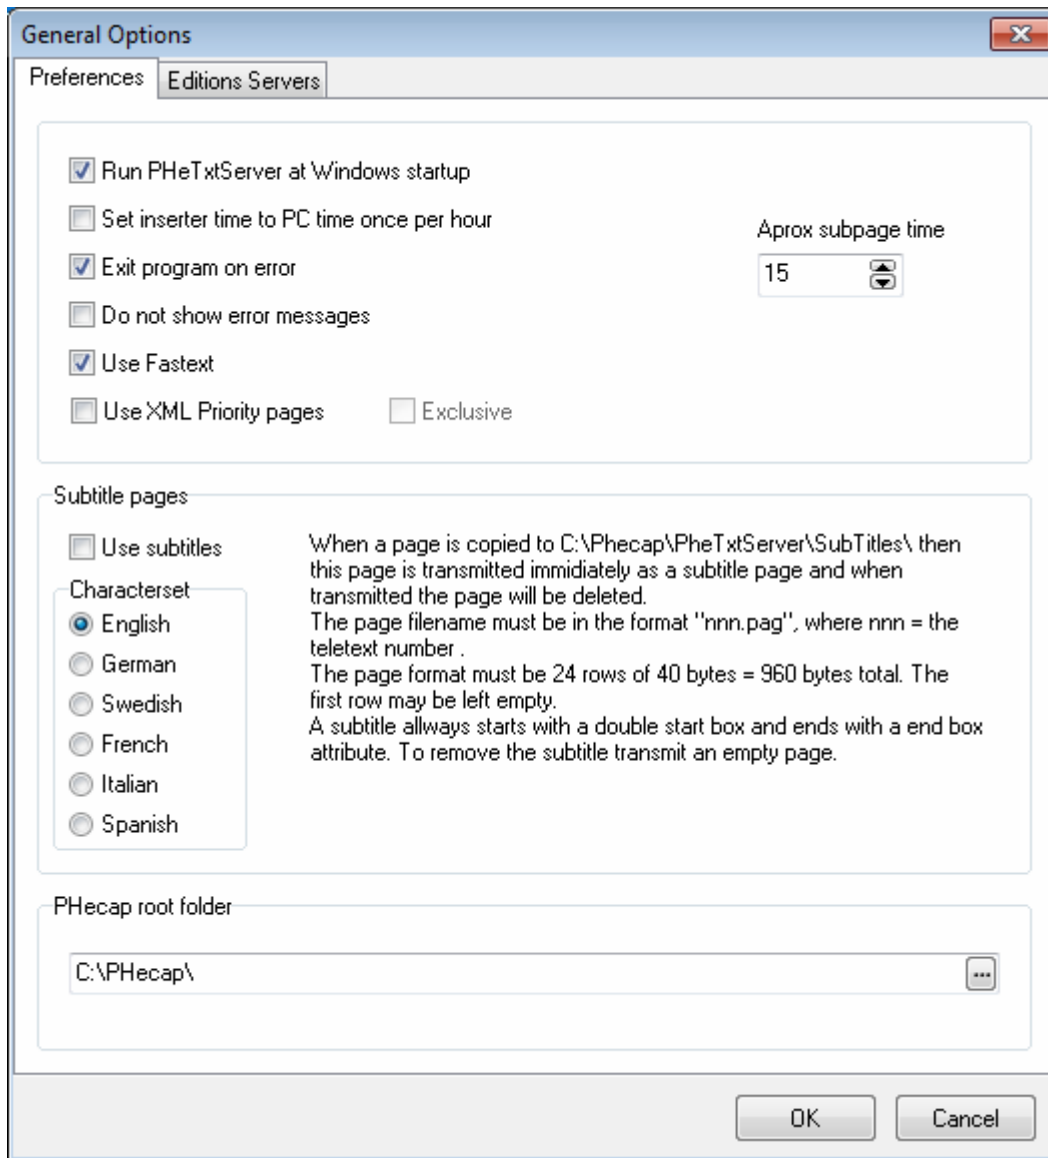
General Options

Preferences | Editions Servers

Run PHeTxtServer at Windows startup

Set inserter time to PC time once per hour

Exit program on error

Do not show error messages

Use Fastext

Use XML Priority pages

Exclusive

Aprox subpage time

15

Subtitle pages

Use subtitles

Characterset

English

German

Swedish

French

Italian

Spanish

When a page is copied to C:\Phecap\PheTxtServer\SubTitles\ then this page is transmitted immidiately as a subtitle page and when transmitted the page will be deleted.
The page filename must be in the format "nnn.pag", where nnn = the teletext number .
The page format must be 24 rows of 40 bytes = 960 bytes total. The first row may be left empty.
A subtitle allways starts with a double start box and ends with a end box attribute. To remove the subtitle transmit an empty page.

PHecap root folder

C:\PHecap\

...

OK

Cancel